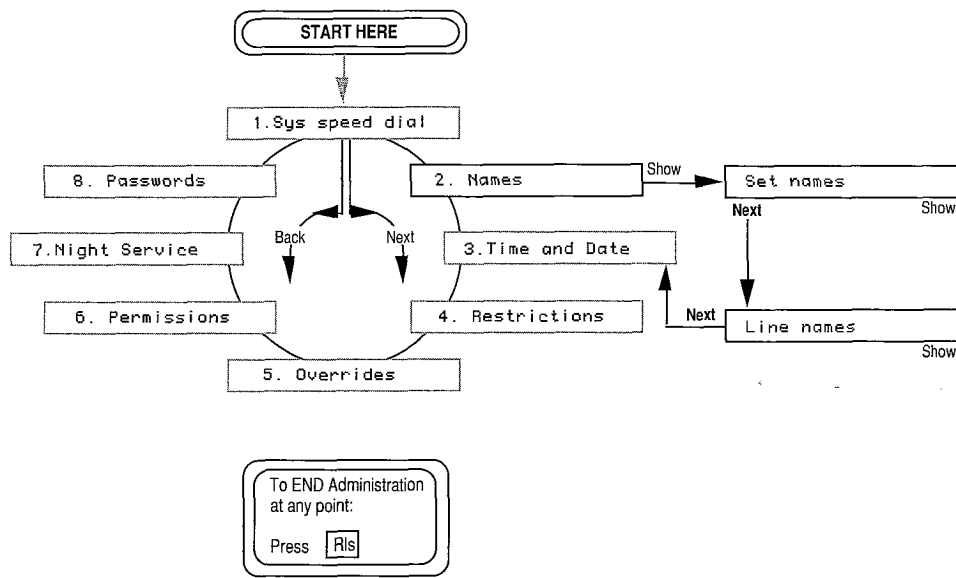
START HERE

1.Sys speed dial

8. Passwords

2. Names

Show

Set names

Next

Show

Back

Next

7.Night Service

3.Time and Date

6. Permissions

4. Restrictions

Next

Line names

Show

5. Overrides

To END Administration at any point:

Press Rls